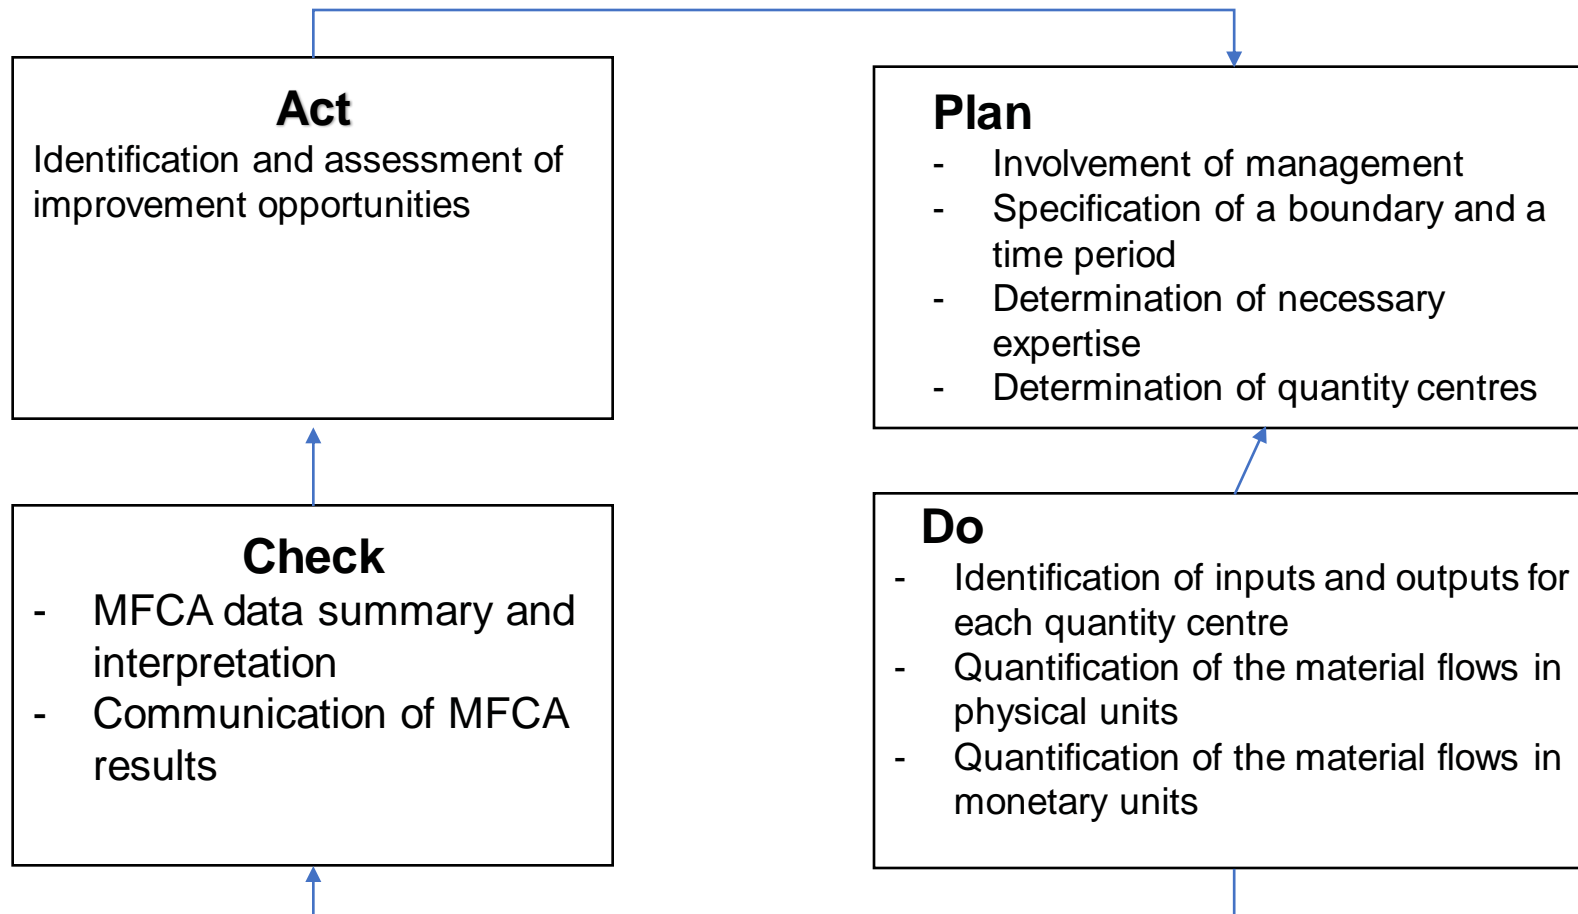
Act
Identification and assessment of improvement opportunities

Plan
- Involvement of management
- Specification of a boundary and a time period
- Determination of necessary expertise
- Determination of quantity centres

Check
- MFCA data summary and interpretation
- Communication of MFCA results

Do
- Identification of inputs and outputs for each quantity centre
- Quantification of the material flows in physical units
- Quantification of the material flows in monetary units